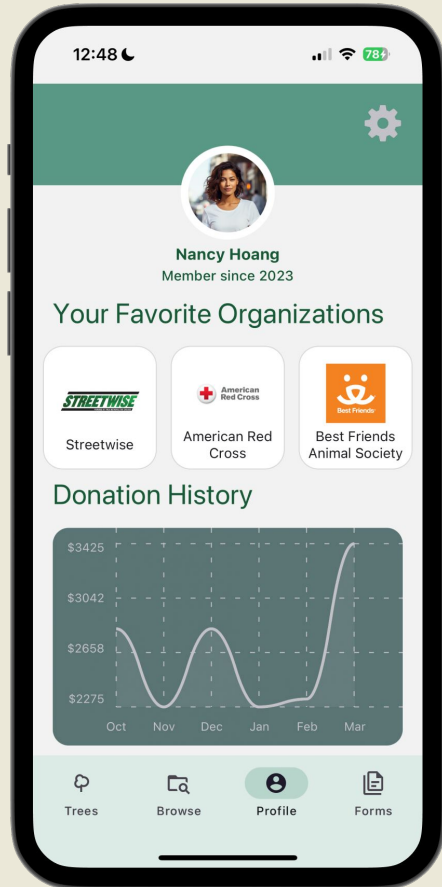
12:48

78

Nancy Hoang
Member since 2023

Your Favorite Organizations

STREETWISE
Streetwise

American Red Cross
American Red Cross

Best Friends
Best Friends Animal Society

Donation History

$3425
$3042
$2658
$2275

Oct Nov Dec Jan Feb Mar

Trees Browse Profile Forms